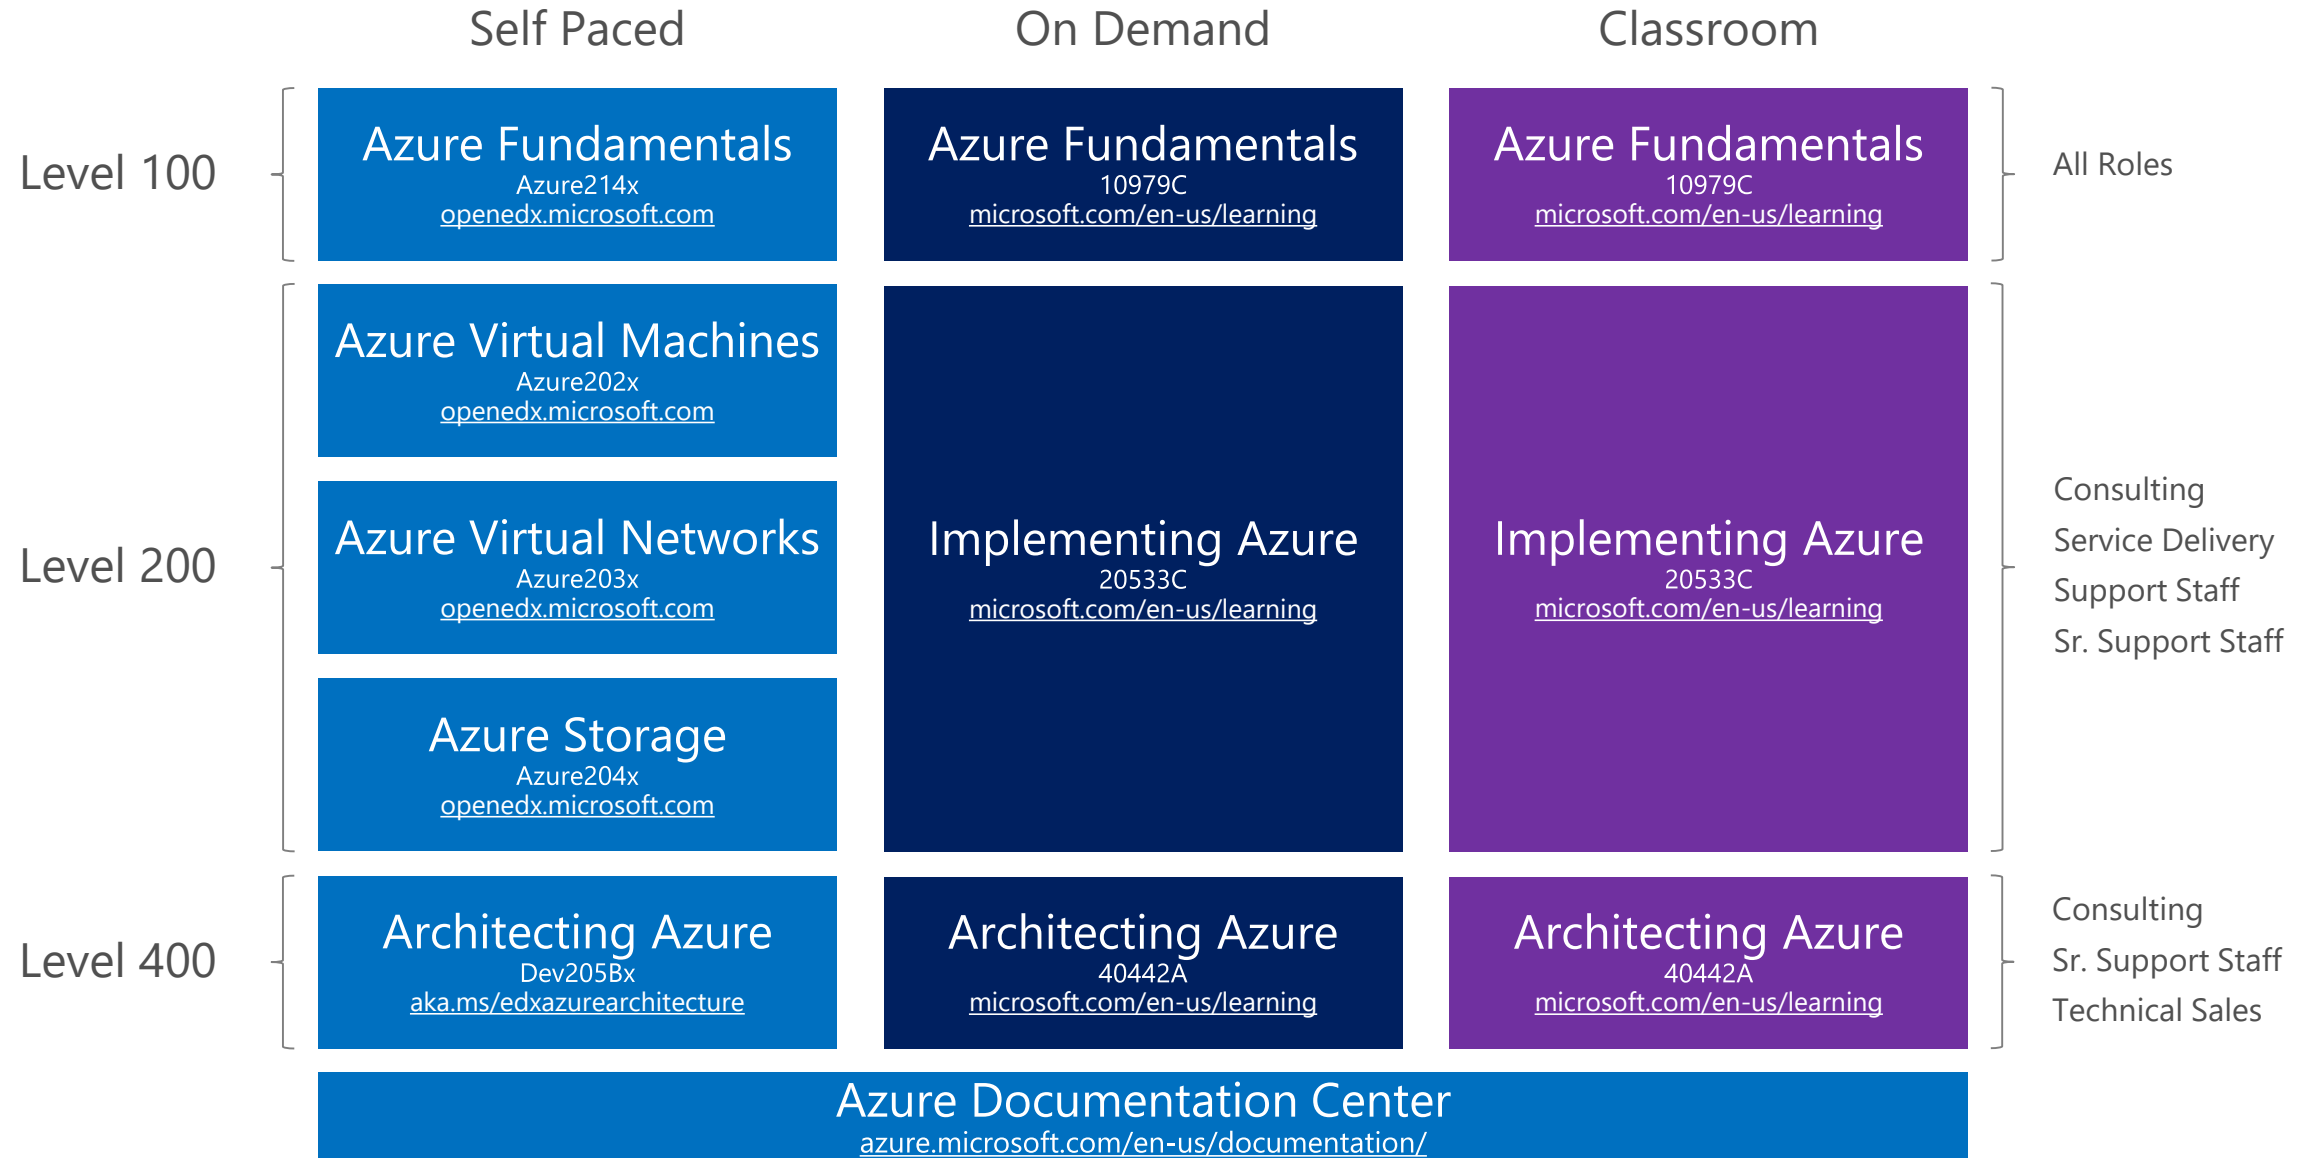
| | Self Paced | On Demand | Classroom | |
|---|---|---|---|---|
| Level 100 | Azure Fundamentals Azure214x openedx.microsoft.com | Azure Fundamentals 10979C microsoft.com/en-us/learning | Azure Fundamentals 10979C microsoft.com/en-us/learning | All Roles |
| Level 200 | Azure Virtual Machines Azure202x openedx.microsoft.com; Azure Virtual Networks Azure203x openedx.microsoft.com; Azure Storage Azure204x openedx.microsoft.com | Implementing Azure 20533C microsoft.com/en-us/learning | Implementing Azure 20533C microsoft.com/en-us/learning | Consulting, Service Delivery, Support Staff, Sr. Support Staff |
| Level 400 | Architecting Azure Dev205Bx aka.ms/edxazurearchitecture | Architecting Azure 40442A microsoft.com/en-us/learning | Architecting Azure 40442A microsoft.com/en-us/learning | Consulting, Sr. Support Staff, Technical Sales |

Azure Documentation Center
azure.microsoft.com/en-us/documentation/